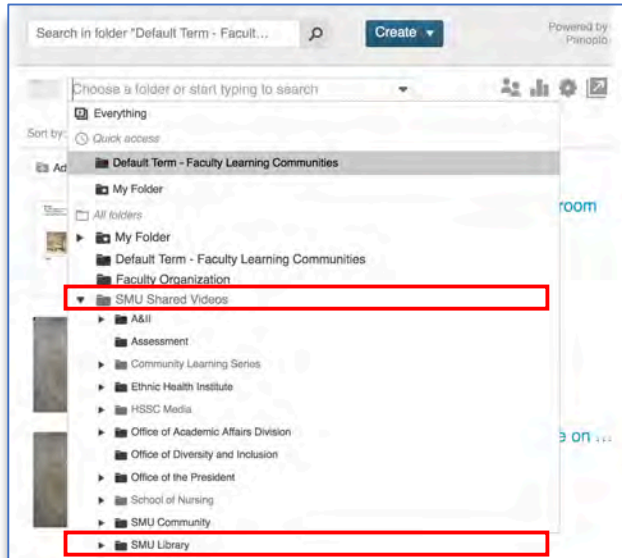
Search in folder "Default Term - Facult...

Create

Powered by Panopto

Choose a folder or start typing to search

Sort by:

Ad

Everything

Quick access

Default Term - Faculty Learning Communities

My Folder

All folders

My Folder

Default Term - Faculty Learning Communities

Faculty Organization

SMU Shared Videos

A&II

Assessment

Community Learning Series

Ethnic Health Institute

HSSC Media

Office of Academic Affairs Division

Office of Diversity and Inclusion

Office of the President

School of Nursing

SMU Community

SMU Library

room

e on ...